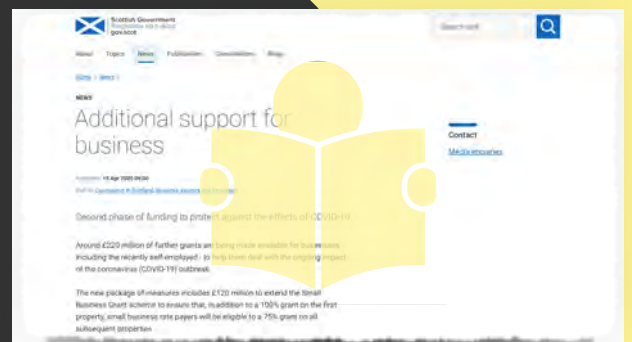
Scottish Government
Riaghaltas na h-Alba
gov.scot

Search site

About Topics News Publications Consultations Blogs

Home | News |

NEWS

Additional support for business

Published: 15 Apr 2020 09:30

Part of: Coronavirus in Scotland, Economy, Business and industry

Second phase of funding to protect against the effects of COVID-19.

Around £220 million of further grants are being made available for businesses including the recently self-employed - to help them deal with the ongoing impact of the coronavirus (COVID-19) outbreak.

The new package of measures includes £120 million to extend the Small Business Grant scheme to ensure that, in addition to a 100% grant on the first property, small business rate payers will be eligible to a 75% grant on all subsequent properties.

Contact

Media enquiries